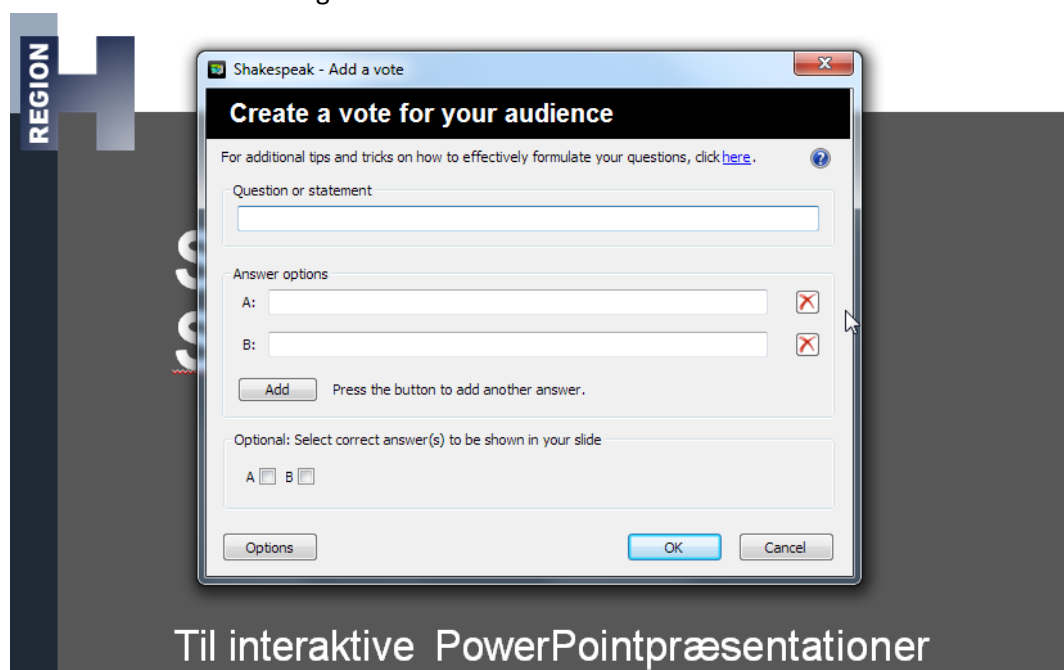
REGION

Shakespeak - Add a vote

Create a vote for your audience

For additional tips and tricks on how to effectively formulate your questions, click here.

Question or statement

Answer options

A:

B:

Add Press the button to add another answer.

Optional: Select correct answer(s) to be shown in your slide

A B

Options

OK

Cancel

Til interaktive PowerPointpræsentationer